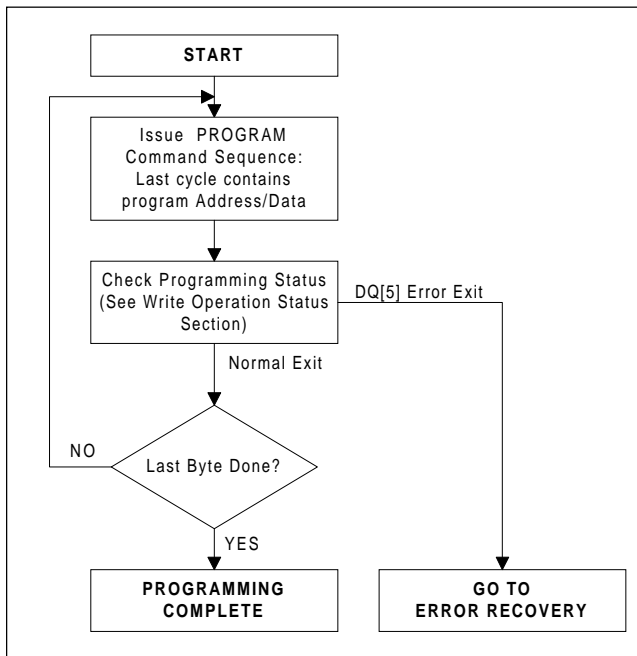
START

Issue PROGRAM Command Sequence: Last cycle contains program Address/Data

Check Programming Status (See Write Operation Status Section)

DQ[5] Error Exit

Normal Exit

NO

Last Byte Done?

YES

PROGRAMMING COMPLETE

GO TO ERROR RECOVERY